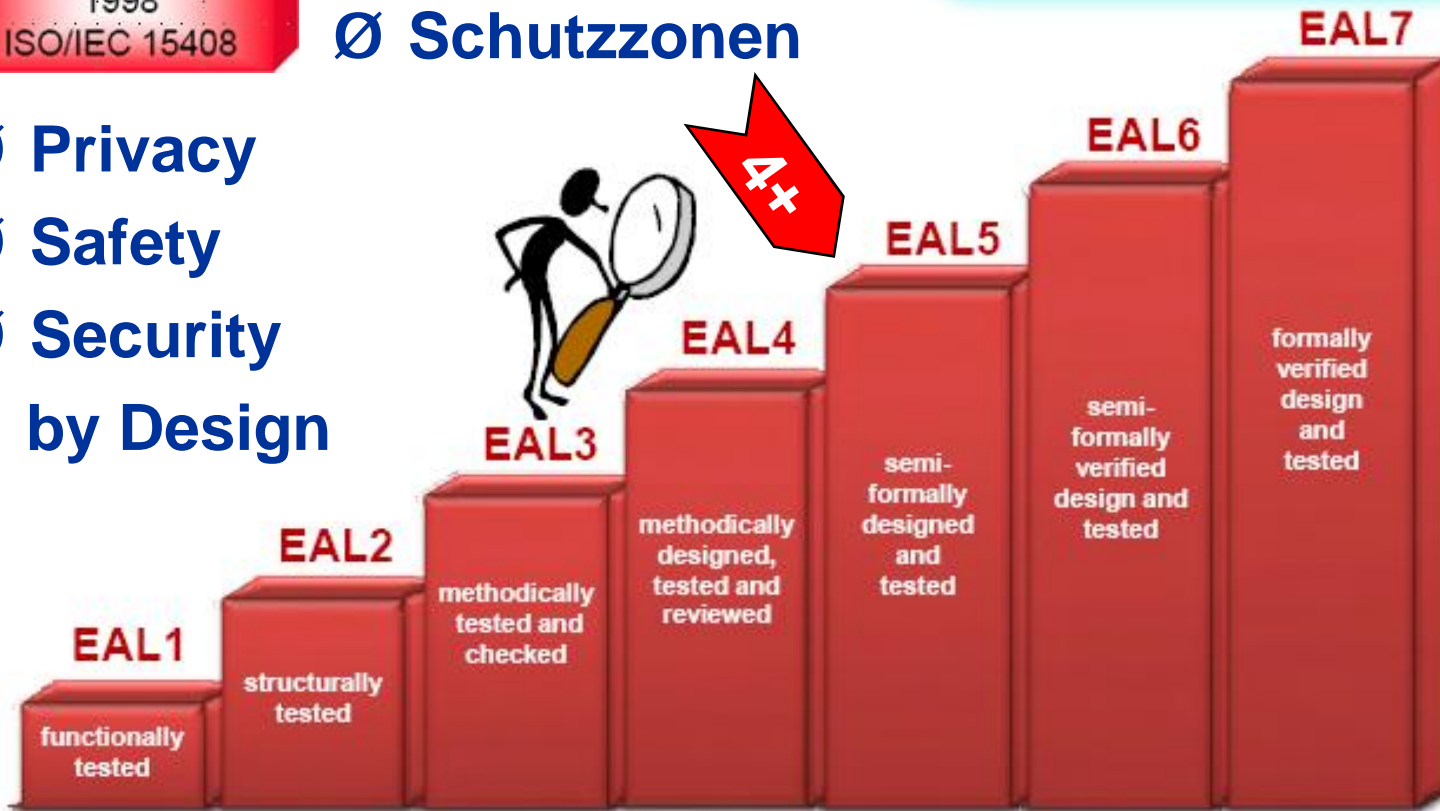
1998
ISO/IEC 15408

Ø Schutzzonen

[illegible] Privacy
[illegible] Safety
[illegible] Security
by Design

4+

EAL1
functionally tested

EAL2
structurally tested

EAL3
methodically tested and checked

EAL4
methodically designed, tested and reviewed

EAL5
semi-formally designed and tested

EAL6
semi-formally verified design and tested

EAL7
formally verified design and tested